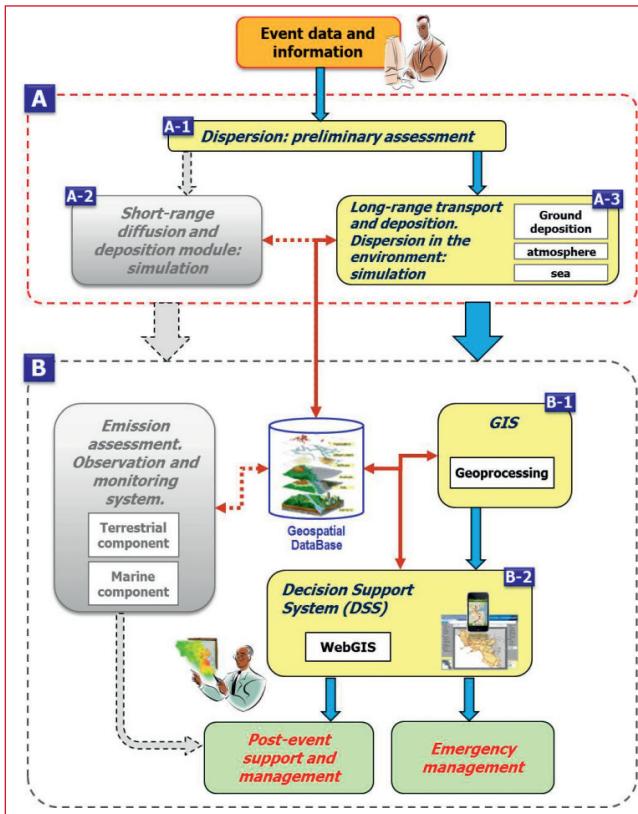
Event data and information

A

A-1
Dispersion: preliminary assessment

A-2
Short-range diffusion and deposition module: simulation

Long-range transport and deposition. Dispersion in the environment: simulation
A-3
Ground deposition
atmosphere
sea

B

Emission assessment. Observation and monitoring system.
Terrestrial component
Marine component

Geospatial DataBase

B-1
GIS
Geoprocessing

Decision Support System (DSS)
B-2
WebGIS

Post-event support and management

Emergency management